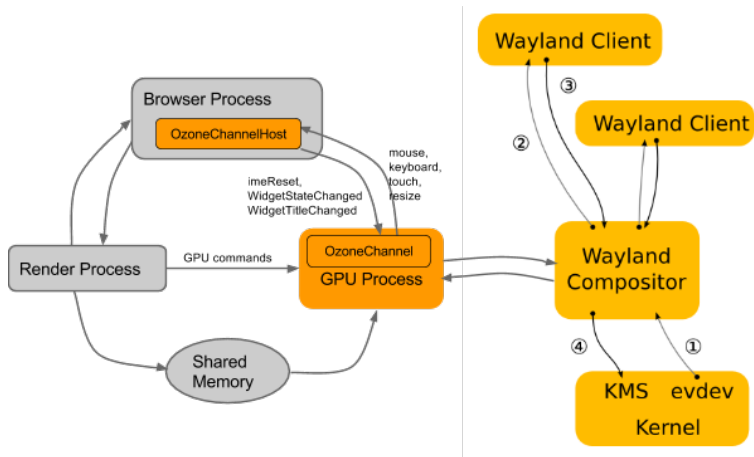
Browser Process

OzoneChannelHost

mouse, keyboard, touch, resize

imeReset, WidgetStateChanged WidgetTitleChanged

Render Process

GPU commands

OzoneChannel

GPU Process

Shared Memory

Wayland Client

③

②

Wayland Client

Wayland Compositor

④

①

KMS evdev

Kernel